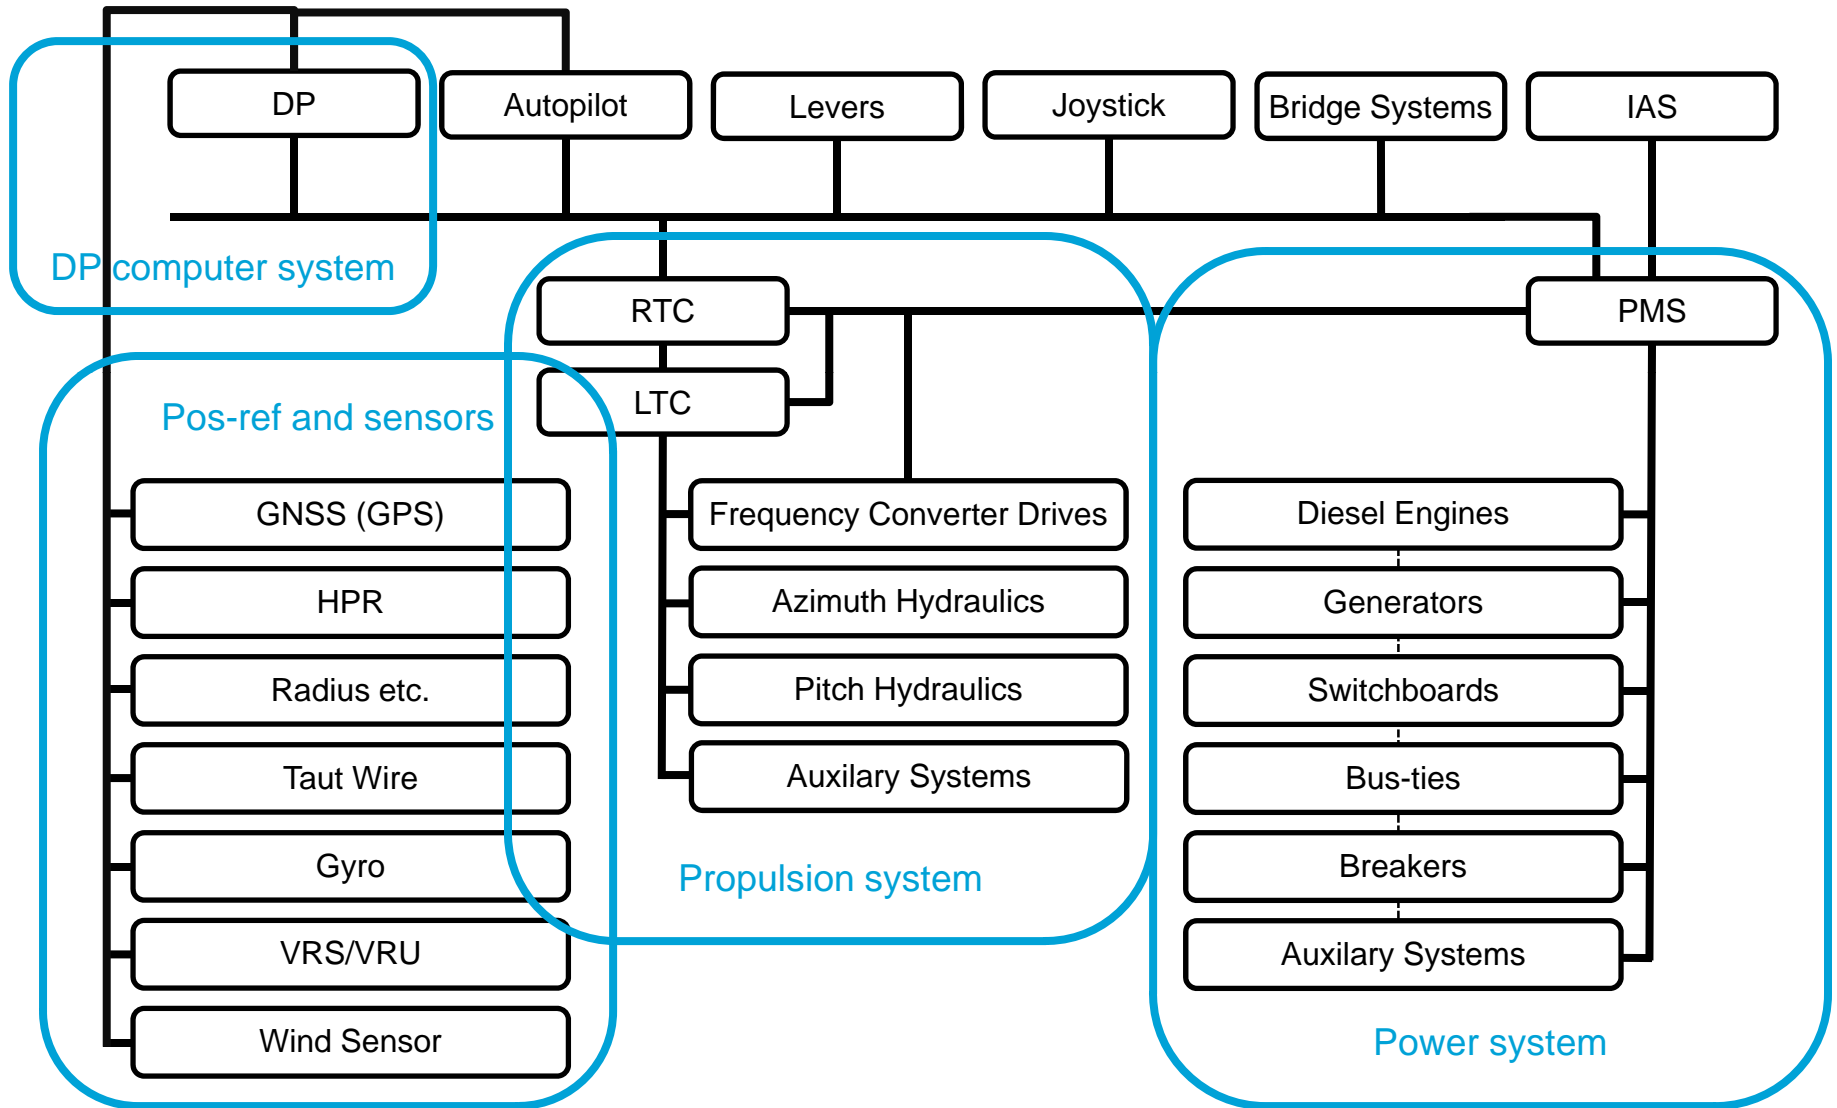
DP
Autopilot
Levers
Joystick
Bridge Systems
IAS

DP computer system

RTC
PMS
LTC

Pos-ref and sensors

GNSS (GPS)
HPR
Radius etc.
Taut Wire
Gyro
VRS/VRU
Wind Sensor

Frequency Converter Drives
Azimuth Hydraulics
Pitch Hydraulics
Auxilary Systems

Propulsion system

Diesel Engines
Generators
Switchboards
Bus-ties
Breakers
Auxilary Systems

Power system